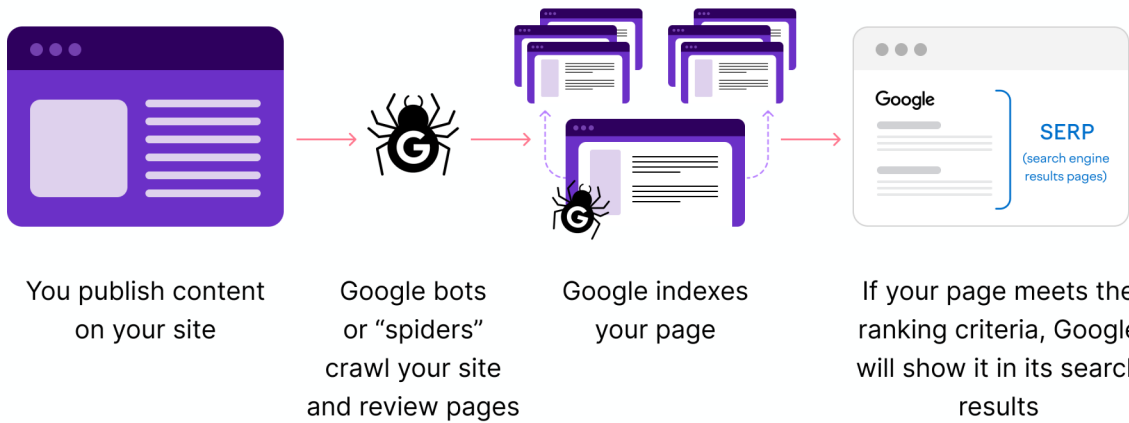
Google

SERP
(search engine results pages)

You publish content on your site

Google bots or “spiders” crawl your site and review pages

Google indexes your page

If your page meets the ranking criteria, Google will show it in its search results